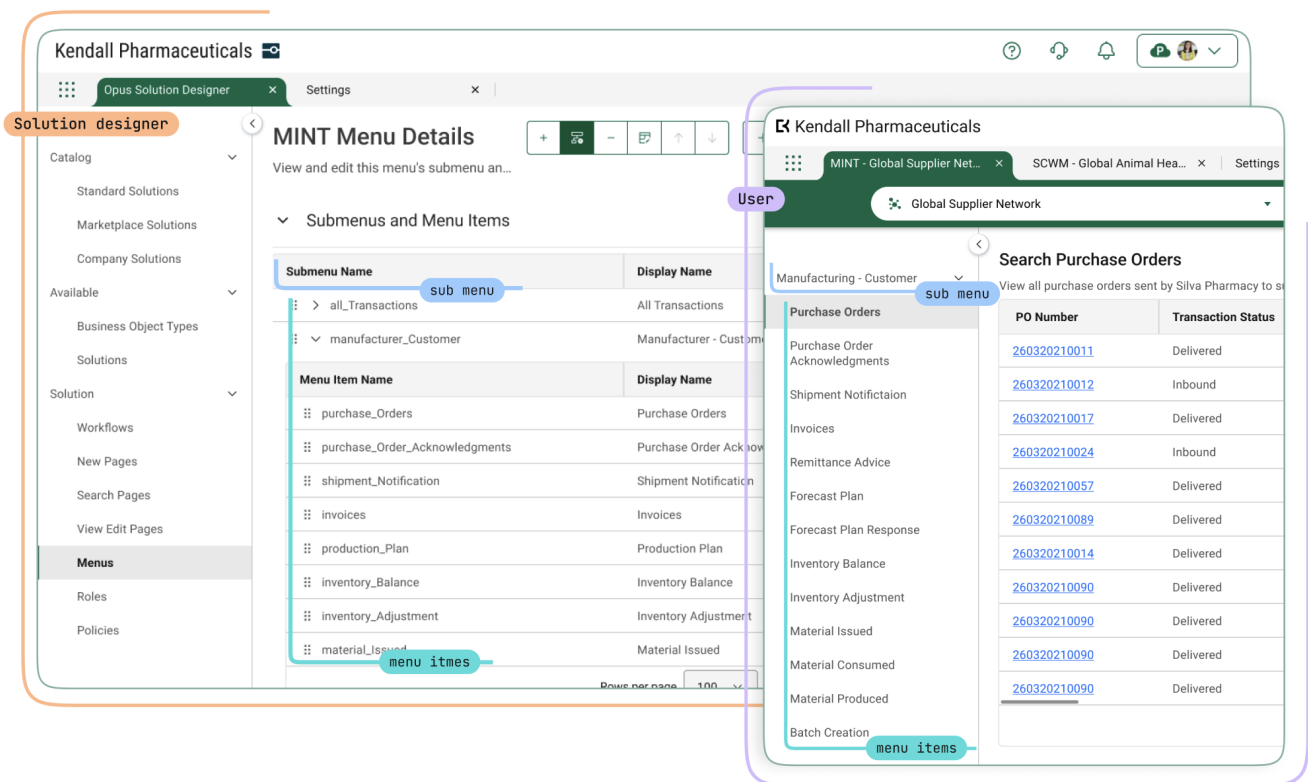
Kendall Pharmaceuticals

Opus Solution Designer ×
Settings ×

Solution designer

Catalog
Standard Solutions
Marketplace Solutions
Company Solutions
Available
Business Object Types
Solutions
Solution
Workflows
New Pages
Search Pages
View Edit Pages
Menus
Roles
Policies

MINT Menu Details
View and edit this menu's submenu an...

Submenus and Menu Items

| Submenu Name | Display Name |
|---|---|
| all_Transactions | All Transactions |
| manufacturer_Customer | Manufacturer - Custom |

sub menu

| Menu Item Name | Display Name |
|---|---|
| purchase_Orders | Purchase Orders |
| purchase_Order_Acknowledgments | Purchase Order Acknow |
| shipment_Notification | Shipment Notification |
| invoices | Invoices |
| production_Plan | Production Plan |
| inventory_Balance | Inventory Balance |
| inventory_Adjustment | Inventory Adjustment |
| material_Issued | Material Issued |

menu itmes

Rows per page 100

Kendall Pharmaceuticals

MINT - Global Supplier Net... ×
SCWM - Global Animal Hea... ×
Settings

User

Global Supplier Network

Manufacturing - Customer

sub menu

Purchase Orders
Purchase Order Acknowledgments
Shipment Notifictaion
Invoices
Remittance Advice
Forecast Plan
Forecast Plan Response
Inventory Balance
Inventory Adjustment
Material Issued
Material Consumed
Material Produced
Batch Creation

menu items

Search Purchase Orders
View all purchase orders sent by Silva Pharmacy to s

| PO Number | Transaction Status |
|---|---|
| 260320210011 | Delivered |
| 260320210012 | Inbound |
| 260320210017 | Delivered |
| 260320210024 | Inbound |
| 260320210057 | Delivered |
| 260320210089 | Delivered |
| 260320210014 | Delivered |
| 260320210090 | Delivered |
| 260320210090 | Delivered |
| 260320210090 | Delivered |
| 260320210090 | Delivered |